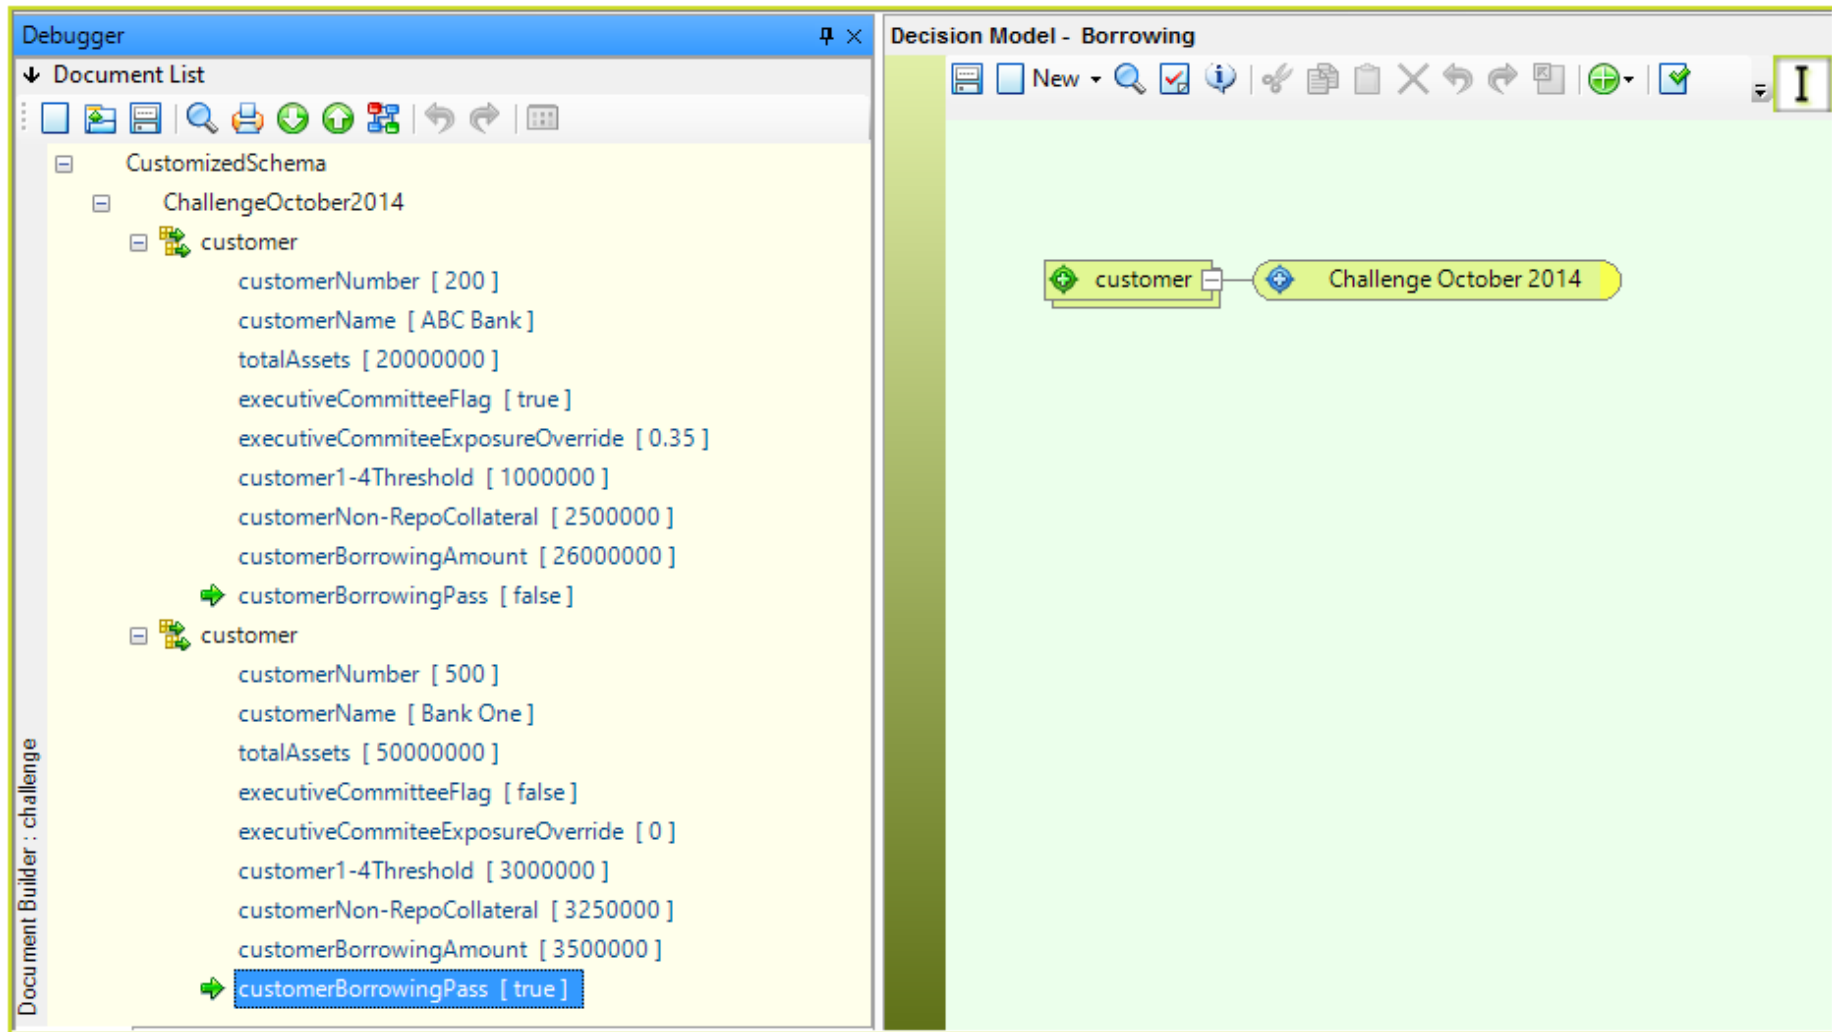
Debugger

Document List

CustomizedSchema

ChallengeOctober2014

customer

customerNumber [ 200 ]

customerName [ ABC Bank ]

totalAssets [ 20000000 ]

executiveCommitteeFlag [ true ]

executiveCommiteeExposureOverride [ 0.35 ]

customer1-4Threshold [ 1000000 ]

customerNon-RepoCollateral [ 2500000 ]

customerBorrowingAmount [ 26000000 ]

customerBorrowingPass [ false ]

customer

customerNumber [ 500 ]

customerName [ Bank One ]

totalAssets [ 50000000 ]

executiveCommitteeFlag [ false ]

executiveCommiteeExposureOverride [ 0 ]

customer1-4Threshold [ 3000000 ]

customerNon-RepoCollateral [ 3250000 ]

customerBorrowingAmount [ 3500000 ]

customerBorrowingPass [ true ]

Document Builder : challenge

Decision Model - Borrowing

New

customer

Challenge October 2014